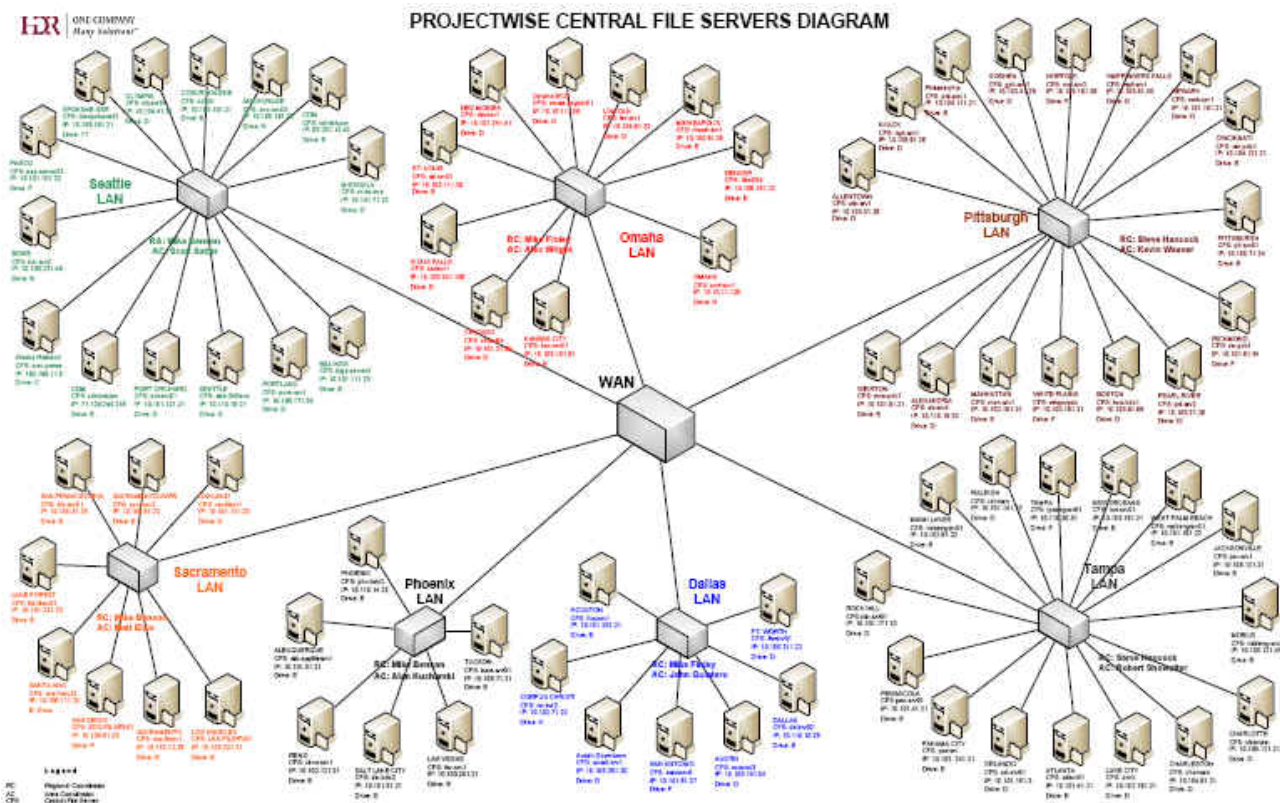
HDR ONE COMPANY
Many Solutions

PROJECTWISE CENTRAL FILE SERVERS DIAGRAM

WAN

Seattle LAN

RC: Mike Benson
AC: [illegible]

PASCO
BOISE
OLYMPIA
COEUR D'ALENE
SPOKANE
ANCHORAGE
CDM
BELLEVUE
PORTLAND
SEATTLE
FORT ORCHARD

Omaha LAN

RC: Mike Finley
AC: Alex Wright

OMAHA
ST. LOUIS
KANSAS CITY
SIOUX FALLS
LINCOLN
MINNEAPOLIS
DENVER
CHICAGO

Pittsburgh LAN

RC: Steve Hancock
AC: Kevin Weaver

ALLENTOWN
PHILADELPHIA
NORFOLK
HAPPINESS FALLS
CINCINNATI
PITTSBURGH
RICHMOND
PEARL RIVER
BOSTON
WHITE PLAINS
MANHATTAN
ALEXANDRIA
SHERTON

Sacramento LAN

RC: Mike Benson
AC: Matt Ellis

SAN FRANCISCO
SACRAMENTO
OAKLAND
LAKE FOREST
SANTA ANA
SAN DIEGO
SAN BERNARDINO
LOS ANGELES

Phoenix LAN

RC: Mike Benson
AC: Alan Kucharski

PHOENIX
ALBUQUERQUE
TUCSON
RENO
SALT LAKE CITY
LAS VEGAS

Dallas LAN

RC: Mike Finley
AC: John Gualtero

HOUSTON
FT. WORTH
CORPUS CHRISTI
DALLAS
AUSTIN
SAN ANTONIO

Tampa LAN

RC: Steve Hancock
AC: Robert Shoemaker

RALEIGH
TAMPA
WEST PALM BEACH
JACKSONVILLE
MOBILE
CHARLOTTE
CHARLESTON
LAKE CITY
ATLANTA
ORLANDO
PANAMA CITY
PENSACOLA
ROCK HILL

Legend
RC Regional Coordinator
AC Area Coordinator
CFS Central File Server